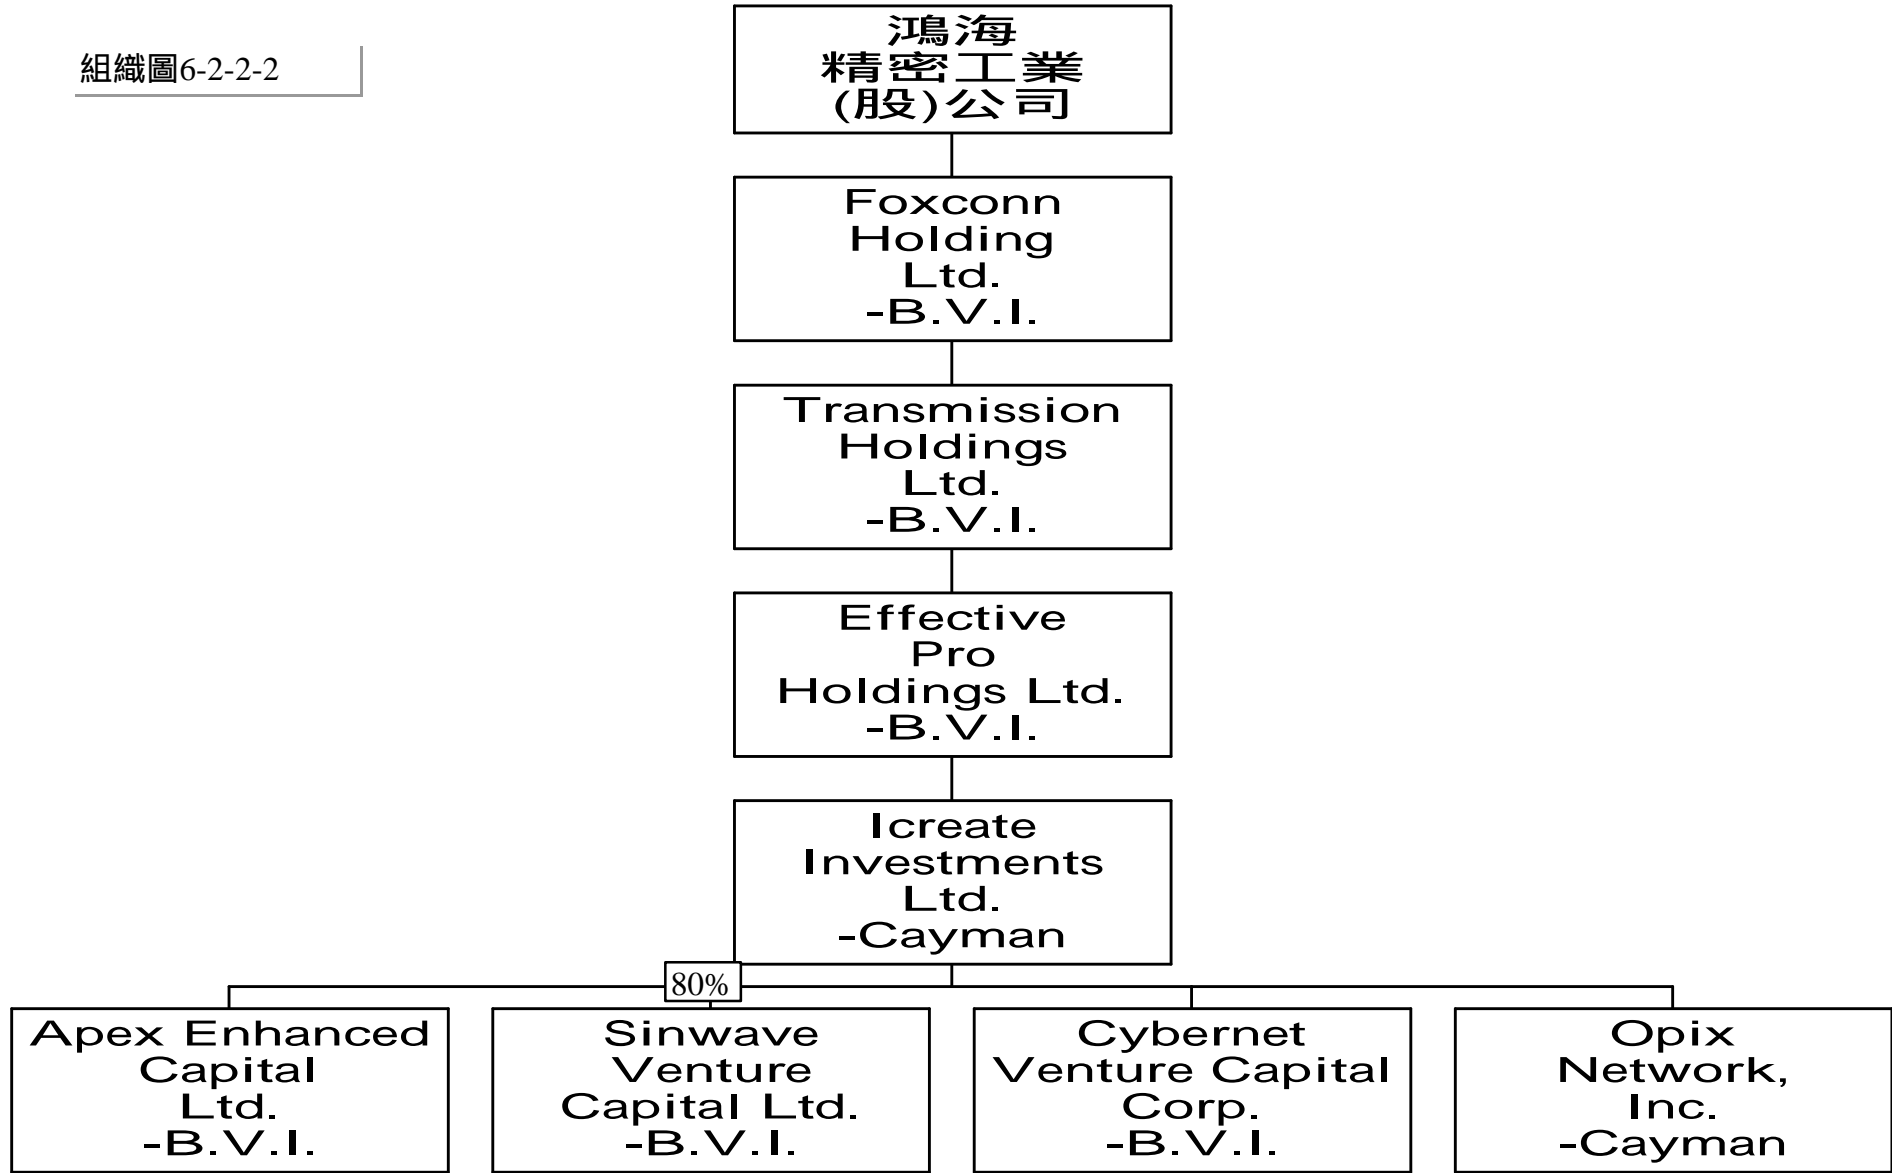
組織圖6-2-2-2

鴻海
精密工業
(股)公司

Foxconn
Holding
Ltd.
-B.V.I.

Transmission
Holdings
Ltd.
-B.V.I.

Effective
Pro
Holdings Ltd.
-B.V.I.

Icreate
Investments
Ltd.
-Cayman

80%

Apex Enhanced
Capital
Ltd.
-B.V.I.

Sinwave
Venture
Capital Ltd.
-B.V.I.

Cybernet
Venture Capital
Corp.
-B.V.I.

Opix
Network,
Inc.
-Cayman